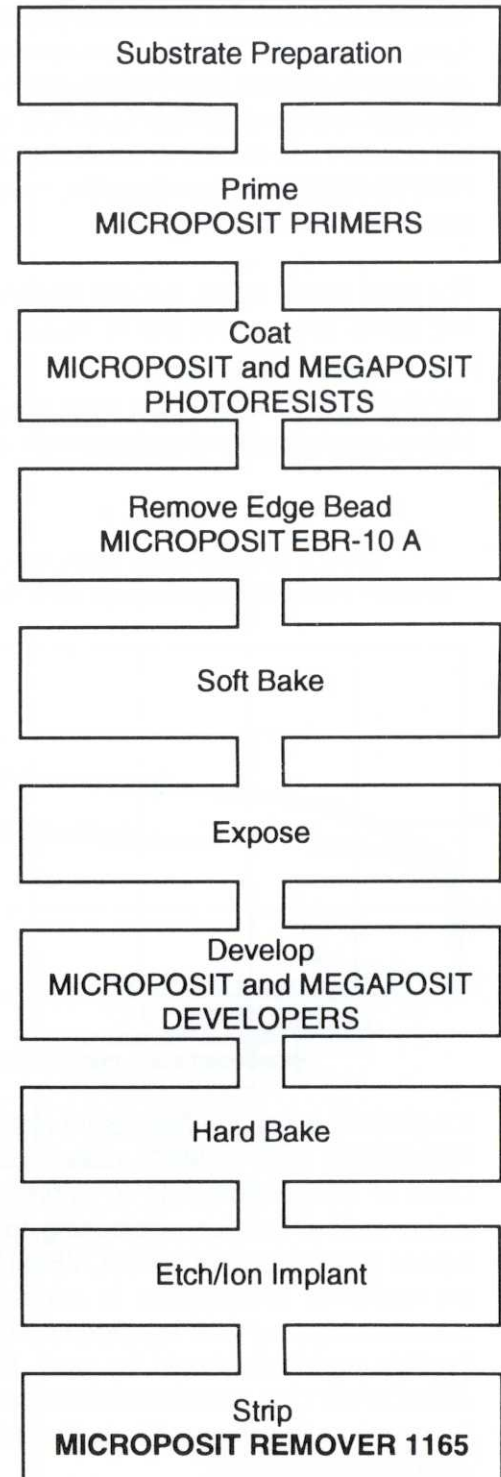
Substrate Preparation

Prime
MICROPOSIT PRIMERS

Coat
MICROPOSIT and MEGAPOSIT PHOTORESISTS

Remove Edge Bead
MICROPOSIT EBR-10 A

Soft Bake

Expose

Develop
MICROPOSIT and MEGAPOSIT DEVELOPERS

Hard Bake

Etch/Ion Implant

Strip
MICROPOSIT REMOVER 1165